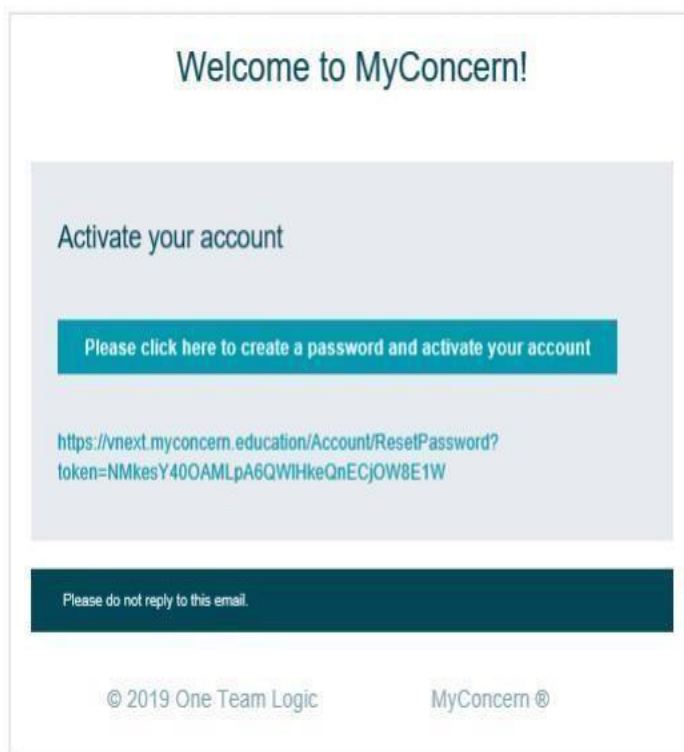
Welcome to MyConcern!

Activate your account

Please click here to create a password and activate your account

https://vnext.myconcern.education/Account/ResetPassword?token=NMkesY40OAMLpA6QWIHkeQnECjOW8E1W

Please do not reply to this email.

© 2019 One Team Logic

MyConcern ®